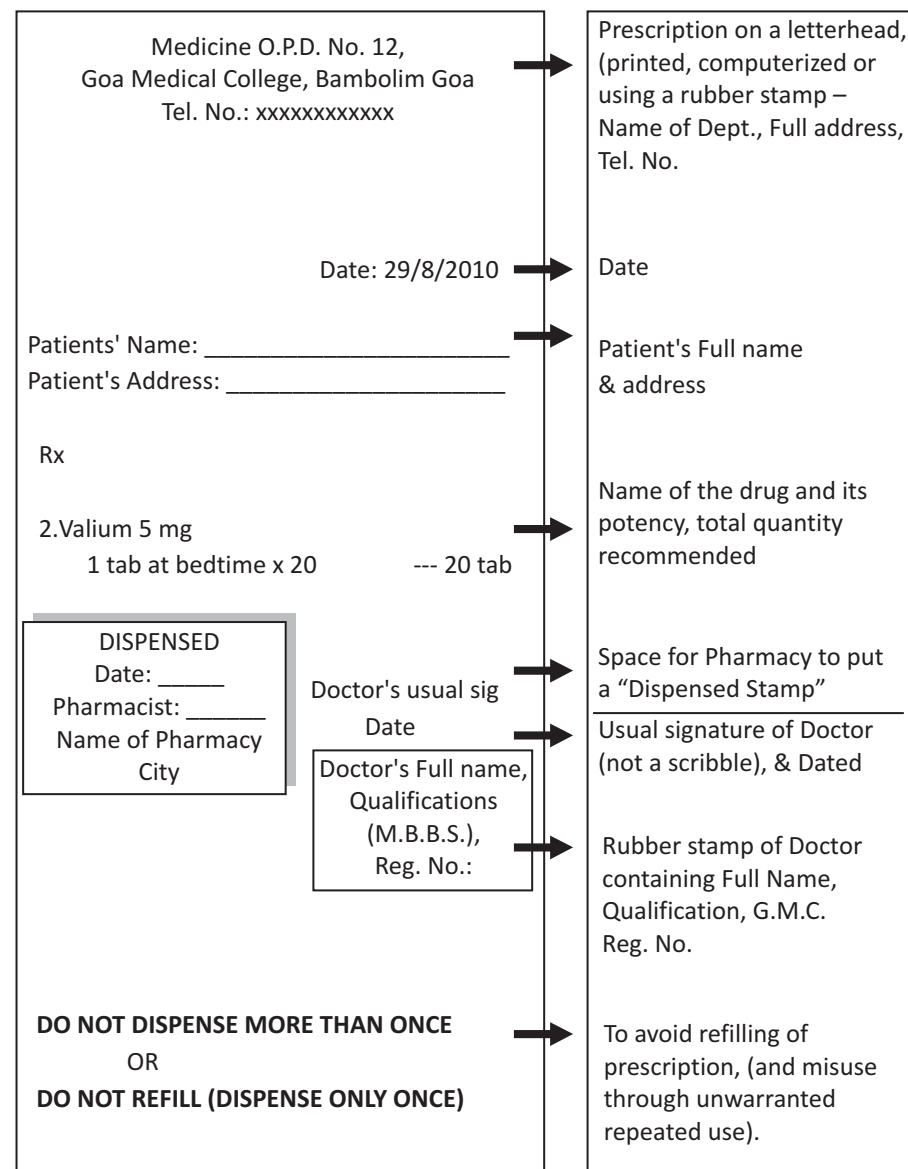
Medicine O.P.D. No. 12,
Goa Medical College, Bambolim Goa
Tel. No.: xxxxxxxxxxxx

Prescription on a letterhead, (printed, computerized or using a rubber stamp – Name of Dept., Full address, Tel. No.

Date: 29/8/2010

Date

Patients' Name: ______________________
Patient's Address: ____________________

Patient's Full name & address

Rx

2.Valium 5 mg
1 tab at bedtime x 20 --- 20 tab

Name of the drug and its potency, total quantity recommended

DISPENSED
Date: _____
Pharmacist: ______
Name of Pharmacy
City

Doctor's usual sig
Date

Space for Pharmacy to put a "Dispensed Stamp"

Usual signature of Doctor (not a scribble), & Dated

Doctor's Full name, Qualifications (M.B.B.S.), Reg. No.:

Rubber stamp of Doctor containing Full Name, Qualification, G.M.C. Reg. No.

**DO NOT DISPENSE MORE THAN ONCE**
OR
**DO NOT REFILL (DISPENSE ONLY ONCE)**

To avoid refilling of prescription, (and misuse through unwarranted repeated use).